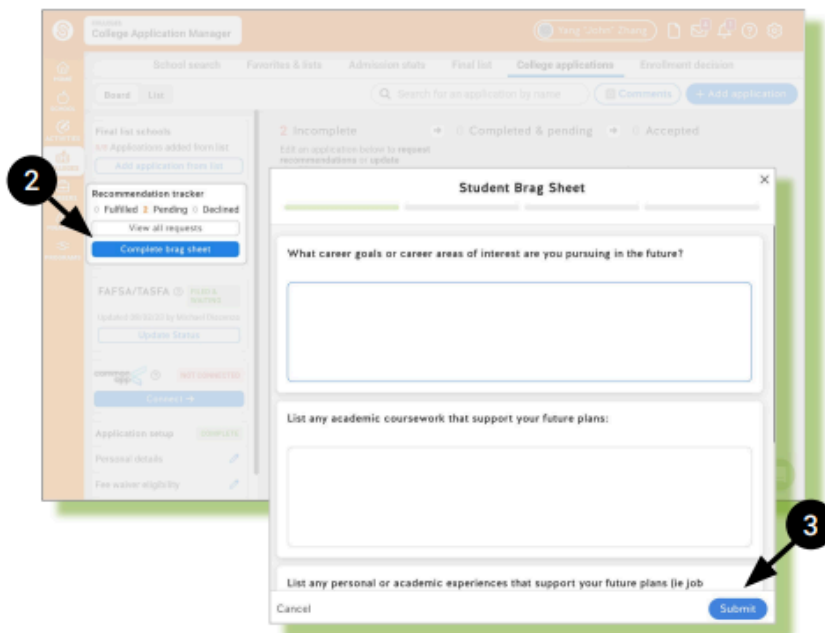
College Application Manager

Yang "John" Zhang

School search Favorites & lists Admission stats Final list College applications Enrollment decision

Board List

Search for an application by name

Comments

+ Add application

Final list schools

Applications added from list

Add application from list

2 Incomplete

0 Completed & pending

0 Accepted

Edit an application below to request recommendations or update

2

Recommendation tracker

0 Fulfilled 2 Pending 0 Declined

View all requests

Complete brag sheet

FAFSA/TASFA

Update Status

Connect →

Application setup COMPLETE

Personal details

Fee waiver eligibility

Student Brag Sheet

×

What career goals or career areas of interest are you pursuing in the future?

List any academic coursework that support your future plans:

List any personal or academic experiences that support your future plans (ie job

3

Cancel

Submit